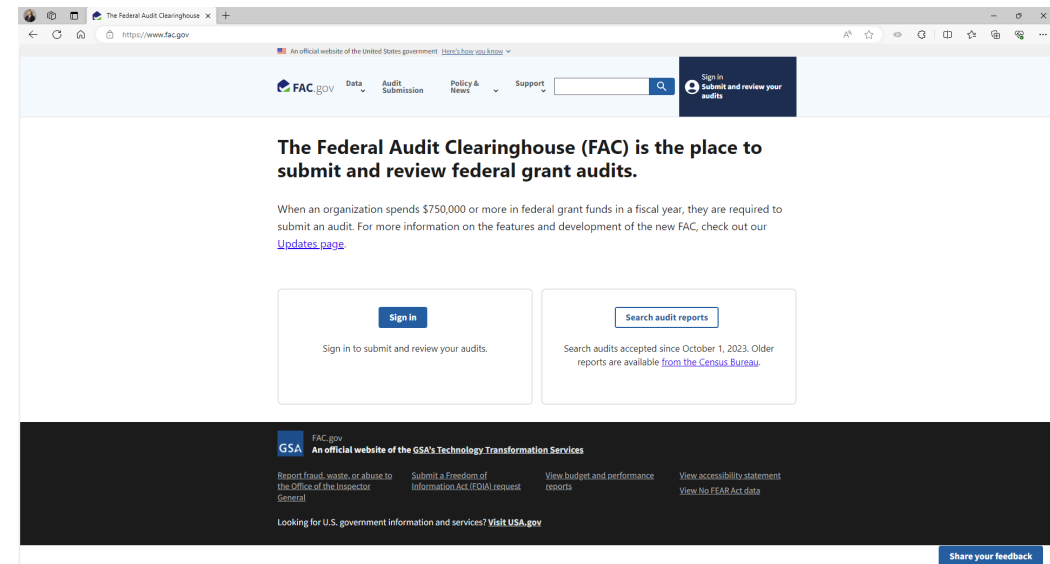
The Federal Audit Clearinghouse ×

https://www.fac.gov

An official website of the United States government Here's how you know

FAC.gov Data Audit Submission Policy & News Support

Sign in Submit and review your audits

The Federal Audit Clearinghouse (FAC) is the place to submit and review federal grant audits.

When an organization spends $750,000 or more in federal grant funds in a fiscal year, they are required to submit an audit. For more information on the features and development of the new FAC, check out our Updates page.

Sign in

Sign in to submit and review your audits.

Search audit reports

Search audits accepted since October 1, 2023. Older reports are available from the Census Bureau.

GSA FAC.gov
An official website of the GSA's Technology Transformation Services

Report fraud, waste, or abuse to the Office of the Inspector General

Submit a Freedom of Information Act (FOIA) request

View budget and performance reports

View accessibility statement

View No FEAR Act data

Looking for U.S. government information and services? Visit USA.gov

Share your feedback